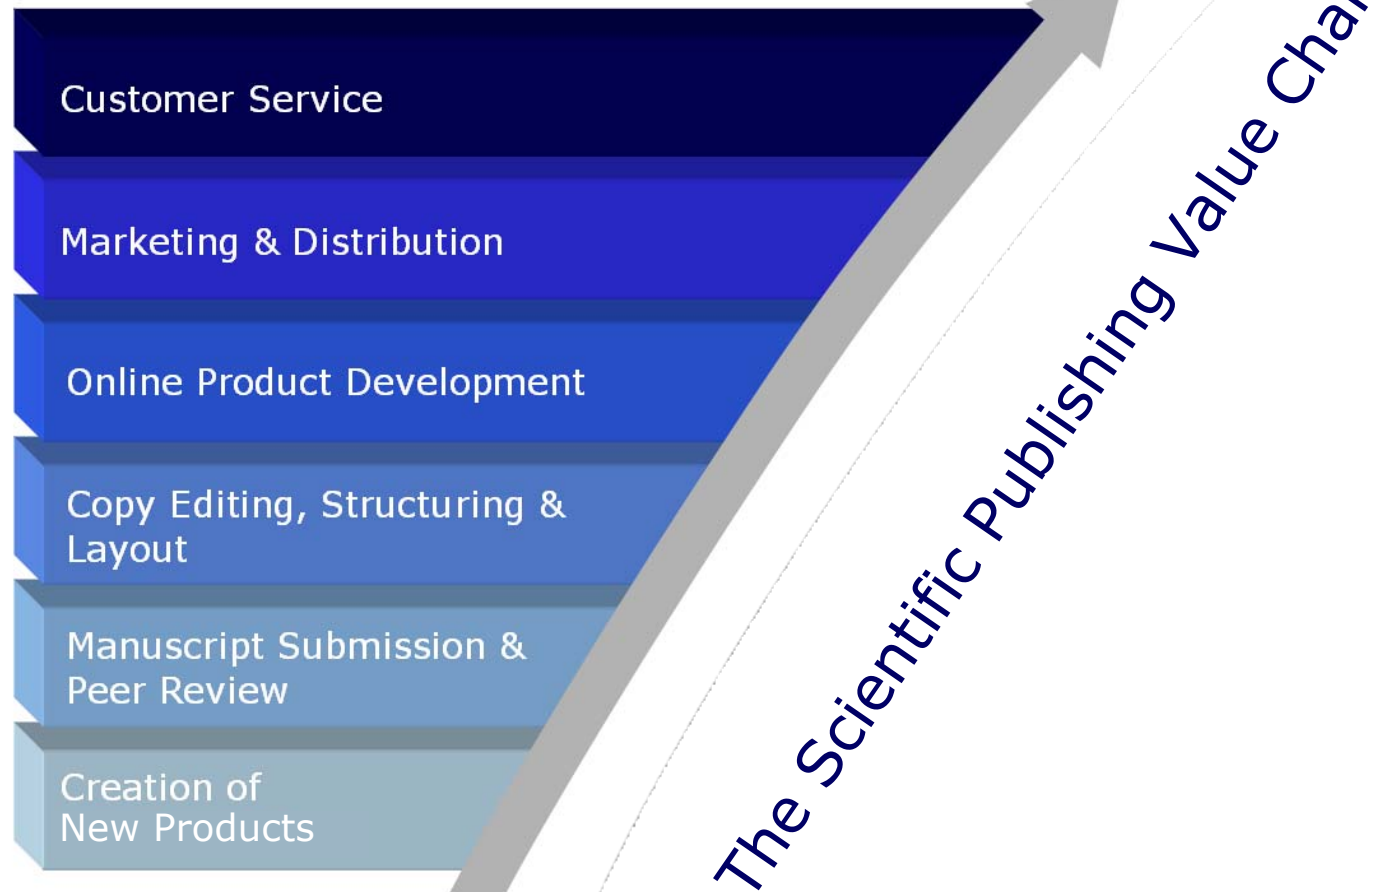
Customer Service

Marketing & Distribution

Online Product Development

Copy Editing, Structuring & Layout

Manuscript Submission & Peer Review

Creation of New Products

The Scientific Publishing Value Cha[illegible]